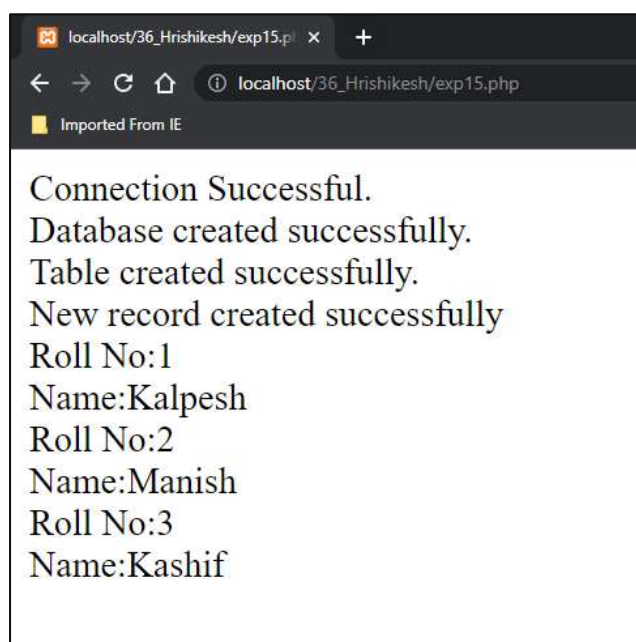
localhost/36_Hrishikesh/exp15.p ×
+
localhost/36_Hrishikesh/exp15.php
Imported From IE

Connection Successful.
Database created successfully.
Table created successfully.
New record created successfully
Roll No:1
Name:Kalpesh
Roll No:2
Name:Manish
Roll No:3
Name:Kashif